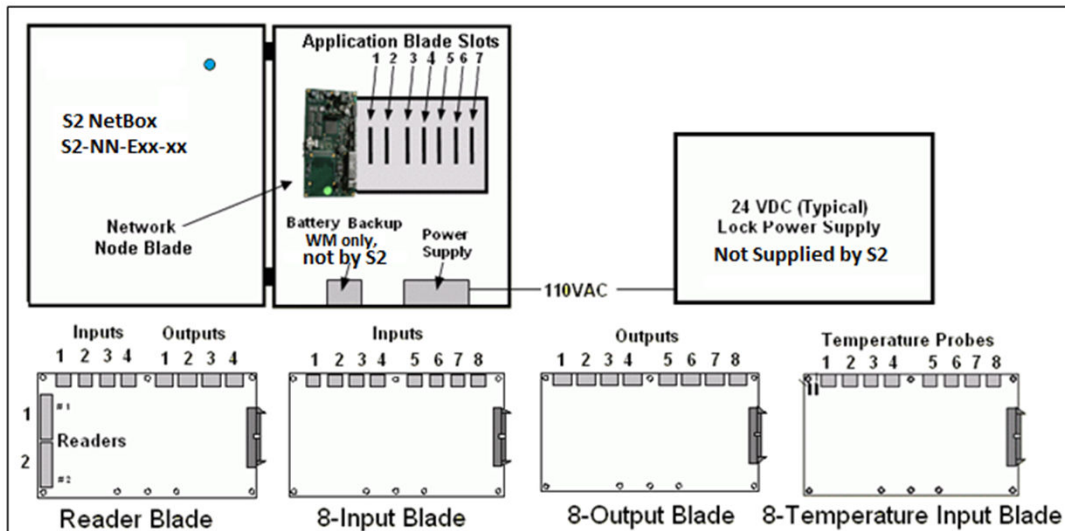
S2 NetBox
S2-NN-Exx-xx

Application Blade Slots
1 2 3 4 5 6 7

Network Node Blade

Battery Backup WM only, not by S2

Power Supply

110VAC

24 VDC (Typical) Lock Power Supply
Not Supplied by S2

Inputs
1 2 3 4
Outputs
1 2 3 4
1
#1
Readers
2
#2
Reader Blade

Inputs
1 2 3 4 5 6 7 8
8-Input Blade

Outputs
1 2 3 4 5 6 7 8
8-Output Blade

Temperature Probes
1 2 3 4 5 6 7 8
8-Temperature Input Blade